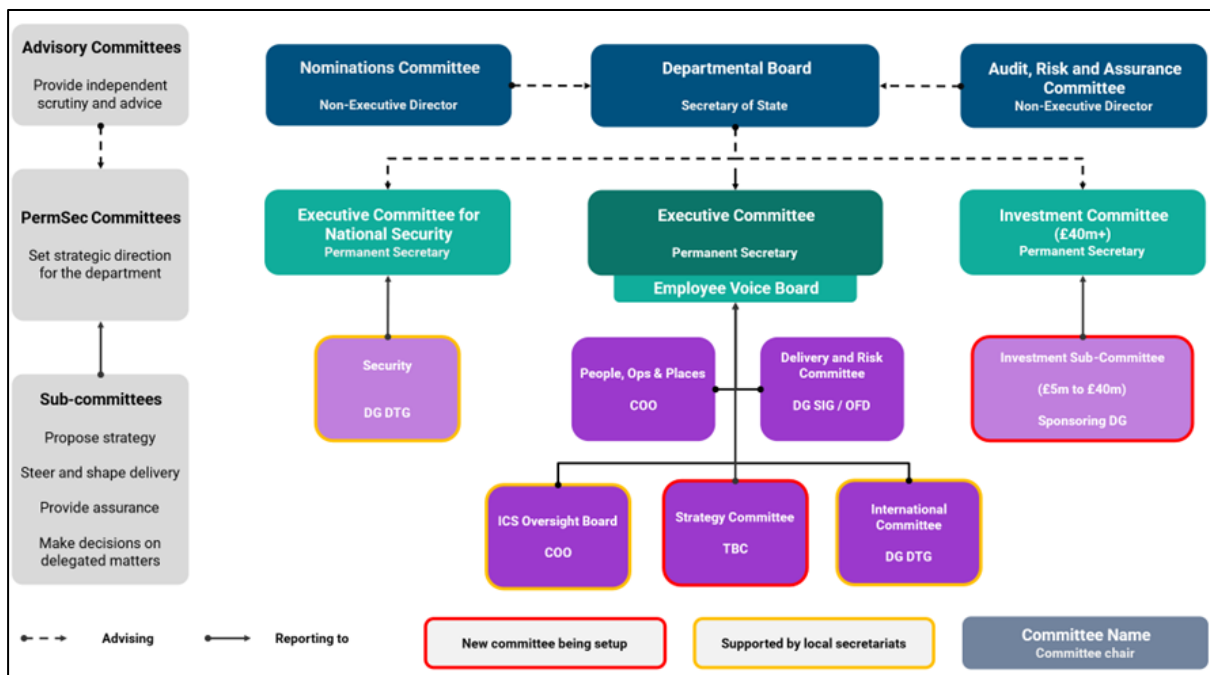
Advisory Committees
Provide independent scrutiny and advice

PermSec Committees
Set strategic direction for the department

Sub-committees
Propose strategy
Steer and shape delivery
Provide assurance
Make decisions on delegated matters

Nominations Committee
Non-Executive Director

Departmental Board
Secretary of State

Audit, Risk and Assurance Committee
Non-Executive Director

Executive Committee for National Security
Permanent Secretary

Executive Committee
Permanent Secretary

Employee Voice Board

Investment Committee
(£40m+)
Permanent Secretary

Security
DG DTG

People, Ops & Places
COO

Delivery and Risk Committee
DG SIG / OFD

Investment Sub-Committee
(£5m to £40m)
Sponsoring DG

ICS Oversight Board
COO

Strategy Committee
TBC

International Committee
DG DTG

Advising

Reporting to

New committee being setup

Supported by local secretariats

Committee Name
Committee chair